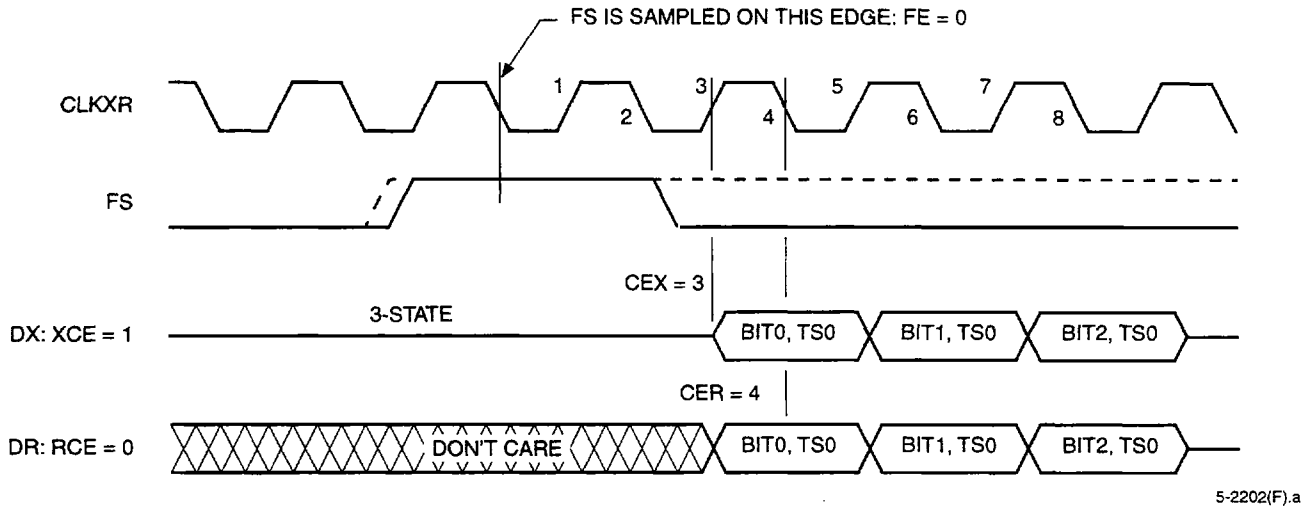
FS IS SAMPLED ON THIS EDGE: FE = 0

CLKXR

1 2 3 4 5 6 7 8

FS

CEX = 3

DX: XCE = 1

3-STATE

BIT0, TS0 BIT1, TS0 BIT2, TS0

CER = 4

DR: RCE = 0

DON'T CARE

BIT0, TS0 BIT1, TS0 BIT2, TS0

5-2202(F).a